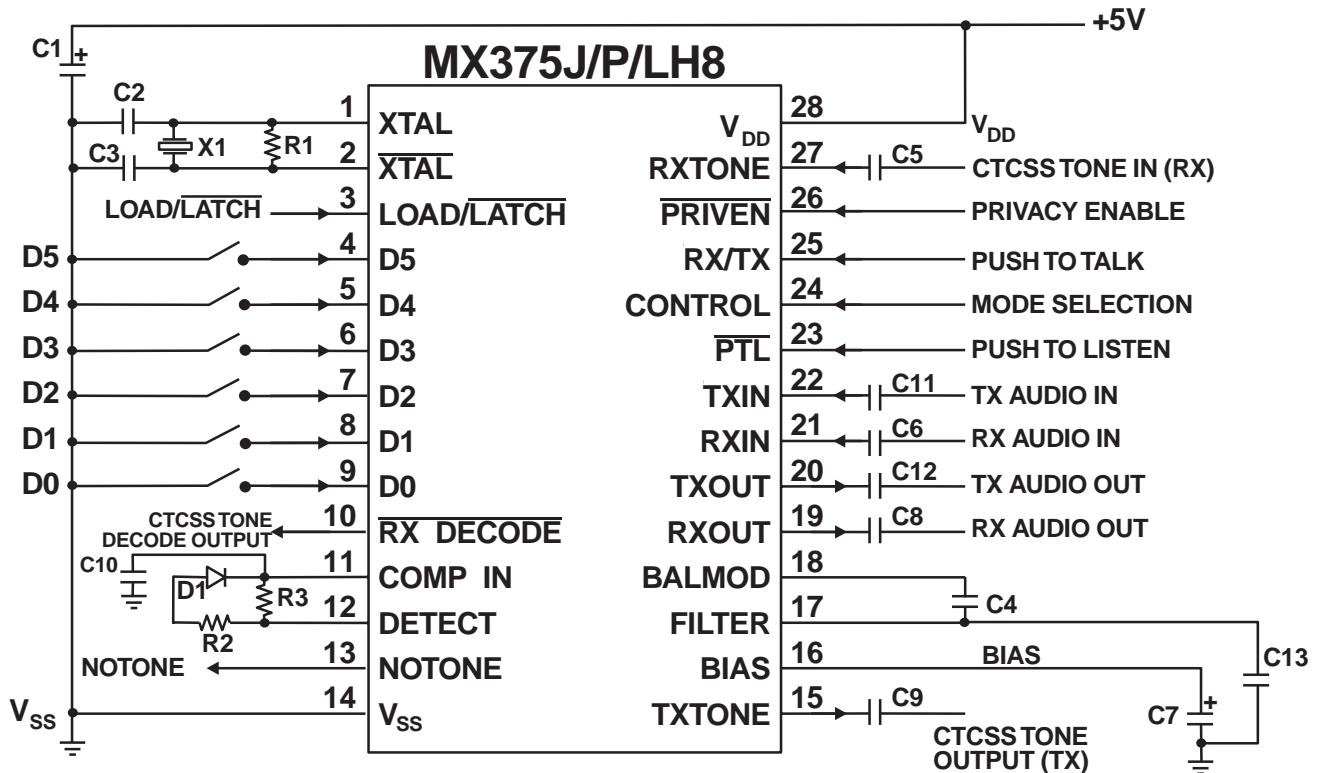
+5V
C1 +
MX375J/P/LH8
C2
C3
X1
R1
1 XTAL
2 $\overline{XTAL}$
LOAD/$\overline{LATCH}$ 3 LOAD/$\overline{LATCH}$
D5 4 D5
D4 5 D4
D3 6 D3
D2 7 D2
D1 8 D1
D0 9 D0
CTCSS TONE DECODE OUTPUT 10 $\overline{RX\ DECODE}$
C10
D1
R3
R2
11 COMP IN
12 DETECT
NOTONE 13 NOTONE
$V_{SS}$ 14 $V_{SS}$

$V_{DD}$ 28 $V_{DD}$
RXTONE 27 C5 CTCSS TONE IN (RX)
$\overline{PRIVEN}$ 26 PRIVACY ENABLE
RX/TX 25 PUSH TO TALK
CONTROL 24 MODE SELECTION
$\overline{PTL}$ 23 PUSH TO LISTEN
TXIN 22 C11 TX AUDIO IN
RXIN 21 C6 RX AUDIO IN
TXOUT 20 C12 TX AUDIO OUT
RXOUT 19 C8 RX AUDIO OUT
BALMOD 18
C4
FILTER 17
C13
BIAS 16 BIAS
C7 +
TXTONE 15 C9 CTCSS TONE OUTPUT (TX)